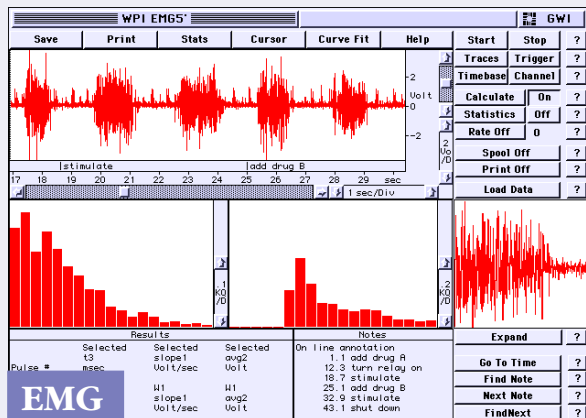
WPI EMG5'

GWI

Save | Print | Stats | Cursor | Curve Fit | Help

Start | Stop | ?
Traces | Trigger | ?
Timebase | Channel | ?
Calculate | On | ?
Statistics | Off | ?
Rate Off | 0 | ?
Spool Off | ?
Print Off | ?
Load Data | ?

2
Volt
0
-2

2
Vo
/D

stimulate
add drug B

17 18 19 20 21 22 23 24 25 26 27 28 29 30 sec

1 sec/Div

1
KO
/D

2
KO
/D

Results

Notes

| Selected | Selected | Selected |
|---|---|---|
| t3 | slope1 | avg2 |
| msec | Volt/sec | Volt |
| W1 | W1 | W1 |
| slope1 | avg2 | |
| Volt/sec | Volt | |

Pulse #

On line annotation
1.1 add drug A
12.3 turn relay on
18.7 stimulate
25.1 add drug B
32.9 stimulate
43.1 shut down

Expand | ?
Go To Time | ?
Find Note | ?
Next Note | ?
FindNext | ?

EMG